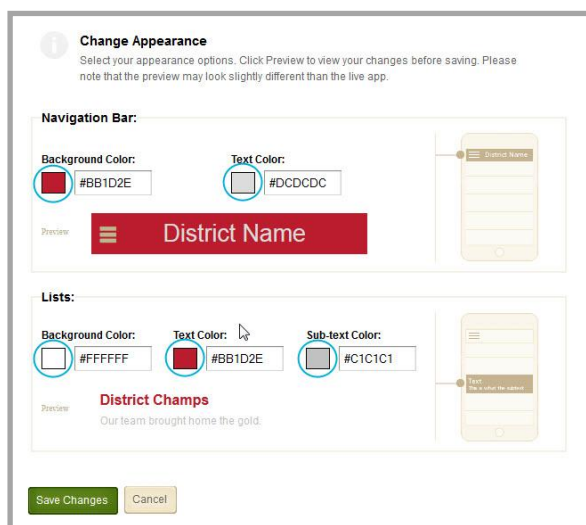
Change Appearance
Select your appearance options. Click Preview to view your changes before saving. Please note that the preview may look slightly different than the live app.

Navigation Bar:

Background Color: #BB1D2E
Text Color: #DCDCDC

District Name

Preview

District Name

Lists:

Background Color: #FFFFFF
Text Color: #BB1D2E
Sub-text Color: #C1C1C1

Text
This is what the subtext

Preview

District Champs
Our team brought home the gold.

Save Changes
Cancel